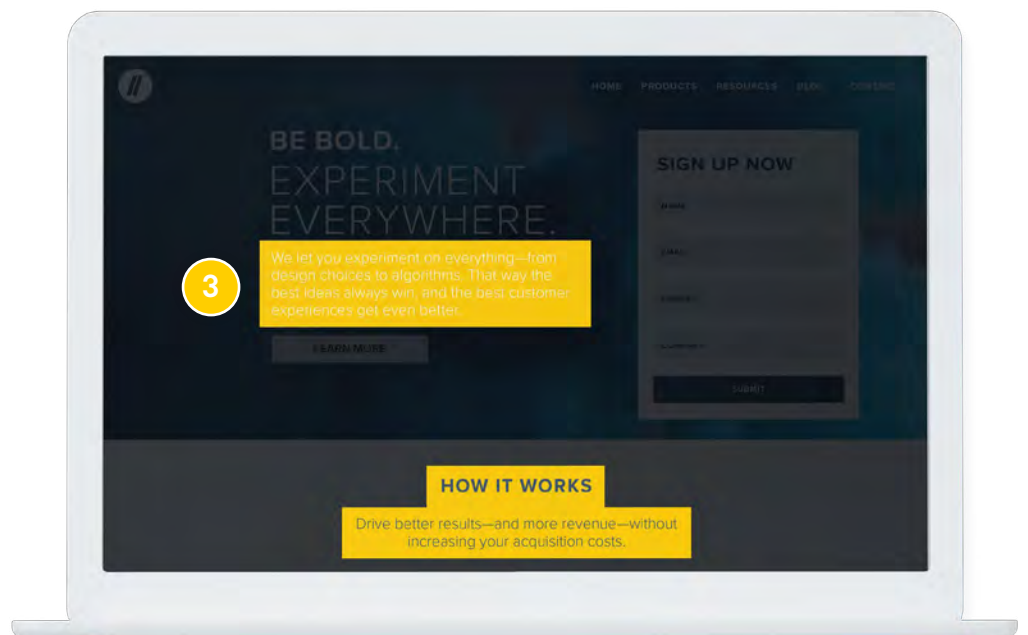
//

HOME PRODUCTS RESOURCES BLOG CONTACT

BE BOLD.
EXPERIMENT EVERYWHERE.

3

We let you experiment on everything—from design choices to algorithms. That way the best ideas always win, and the best customer experiences get even better.

LEARN MORE

SIGN UP NOW

NAME

EMAIL

PHONE

COMPANY

SUBMIT

HOW IT WORKS

Drive better results—and more revenue—without increasing your acquisition costs.